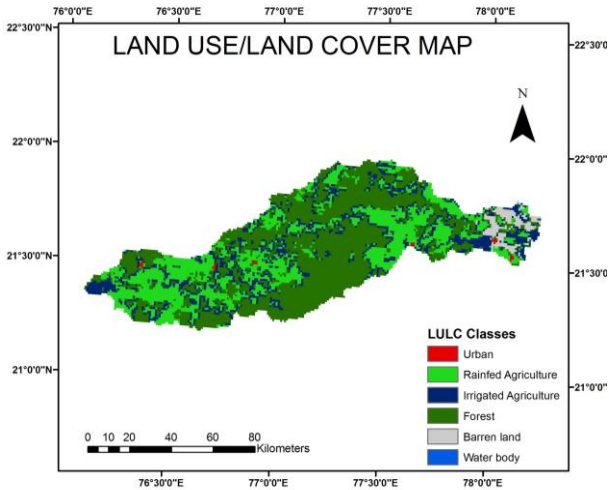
76°0'0"E 76°30'0"E 77°0'0"E 77°30'0"E 78°0'0"E

22°30'0"N 22°30'0"

LAND USE/LAND COVER MAP

N

22°0'0"N 22°0'0"

21°30'0"N 21°30'0"

21°0'0"N 21°0'0"

LULC Classes

Urban

Rainfed Agriculture

Irrigated Agriculture

Forest

Barren land

Water body

0 10 20 40 60 80 Kilometers

76°30'0"E 77°0'0"E 77°30'0"E 78°0'0"E